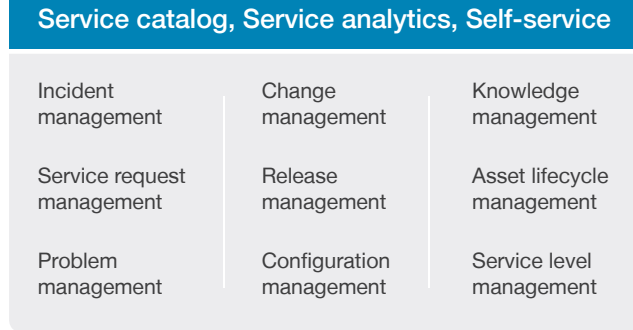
Service catalog, Service analytics, Self-service

Incident management

Service request management

Problem management

Change management

Release management

Configuration management

Knowledge management

Asset lifecycle management

Service level management